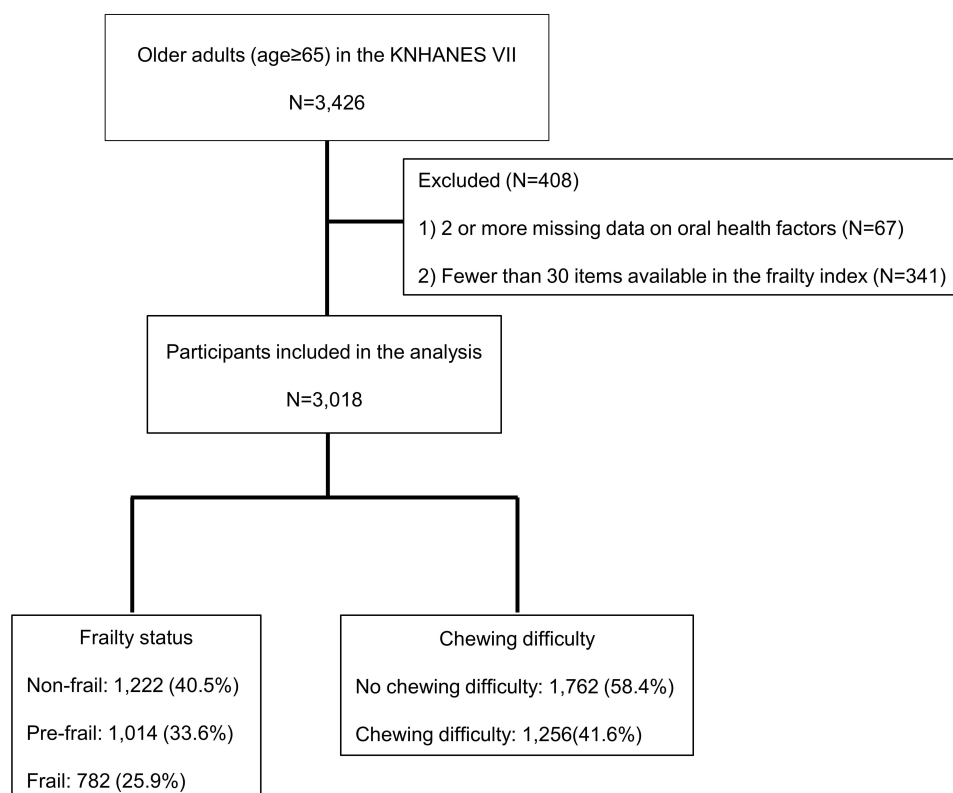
Older adults (age≥65) in the KNHANES VII

N=3,426

Excluded (N=408)

1) 2 or more missing data on oral health factors (N=67)

2) Fewer than 30 items available in the frailty index (N=341)

Participants included in the analysis

N=3,018

Frailty status

Non-frail: 1,222 (40.5%)

Pre-frail: 1,014 (33.6%)

Frail: 782 (25.9%)

Chewing difficulty

No chewing difficulty: 1,762 (58.4%)

Chewing difficulty: 1,256(41.6%)